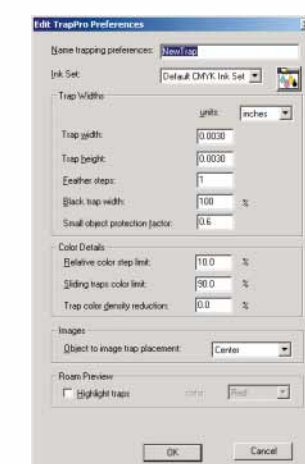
Edit TrapPro Preferences

Name trapping preferences: NewTrap

Ink Set: Default CMYK Ink Set

Trap Widths

units: inches

Trap width: 0.0030

Trap height: 0.0030

Feather steps: 1

Black trap width: 100 %

Small object protection factor: 0.6

Color Details

Relative color step limit: 10.0 %

Sliding traps color limit: 90.0 %

Trap color density reduction: 0.0 %

Images

Object to image trap placement: Center

Roam Preview

Highlight traps color: Red

OK Cancel